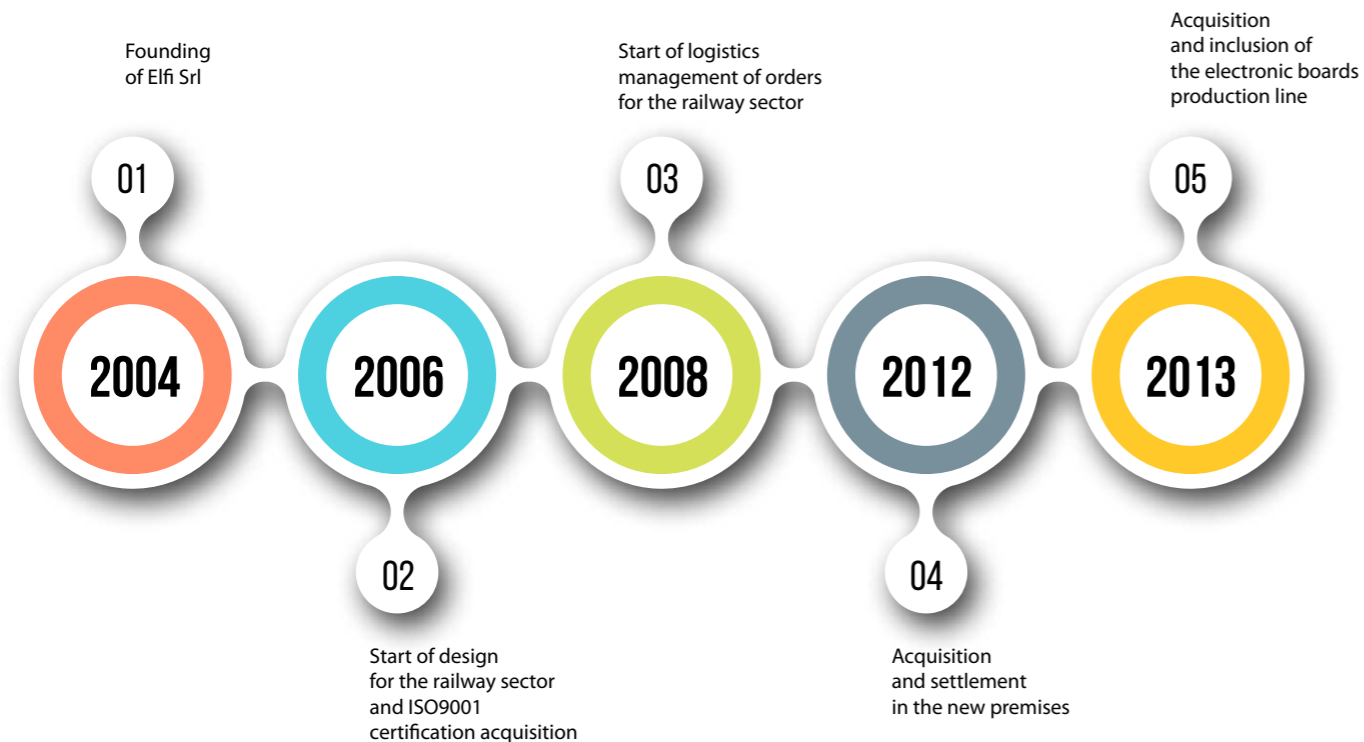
Founding
of Elfi Srl

01

2004

2006

02

Start of design
for the railway sector
and ISO9001
certification acquisition

Start of logistics
management of orders
for the railway sector

03

2008

2012

04

Acquisition
and settlement
in the new premises

Acquisition
and inclusion of
the electronic boards
production line

05

2013